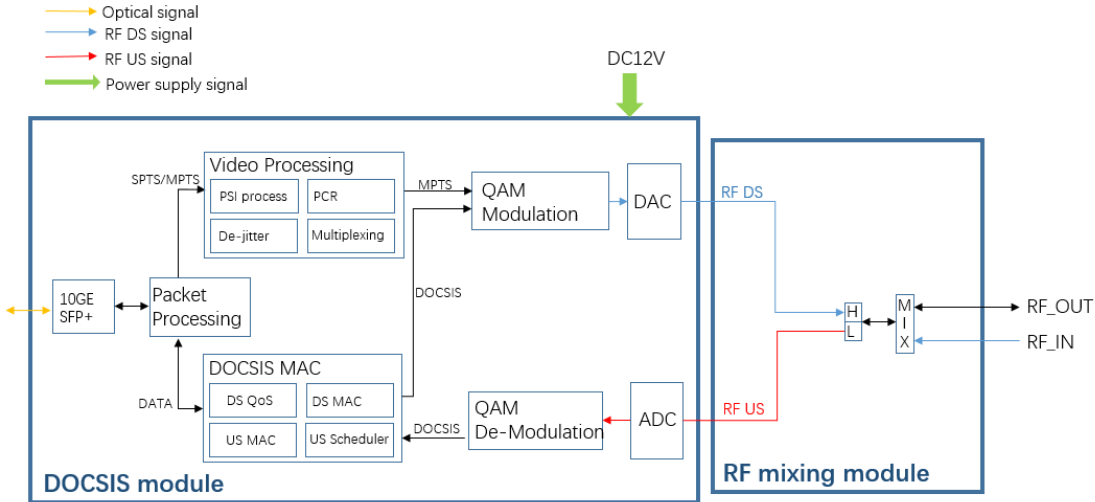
Optical signal
RF DS signal
RF US signal
Power supply signal

DC12V

Video Processing
PSI process
PCR
De-jitter
Multiplexing

SPTS/MPTS
MPTS

QAM Modulation

DAC

RF DS

10GE SFP+

Packet Processing

DOCSIS

H
L

M
I
X

RF_OUT
RF_IN

DOCSIS MAC
DS QoS
DS MAC
US MAC
US Scheduler

DATA
DOCSIS

QAM De-Modulation

ADC

RF US

DOCSIS module

RF mixing module